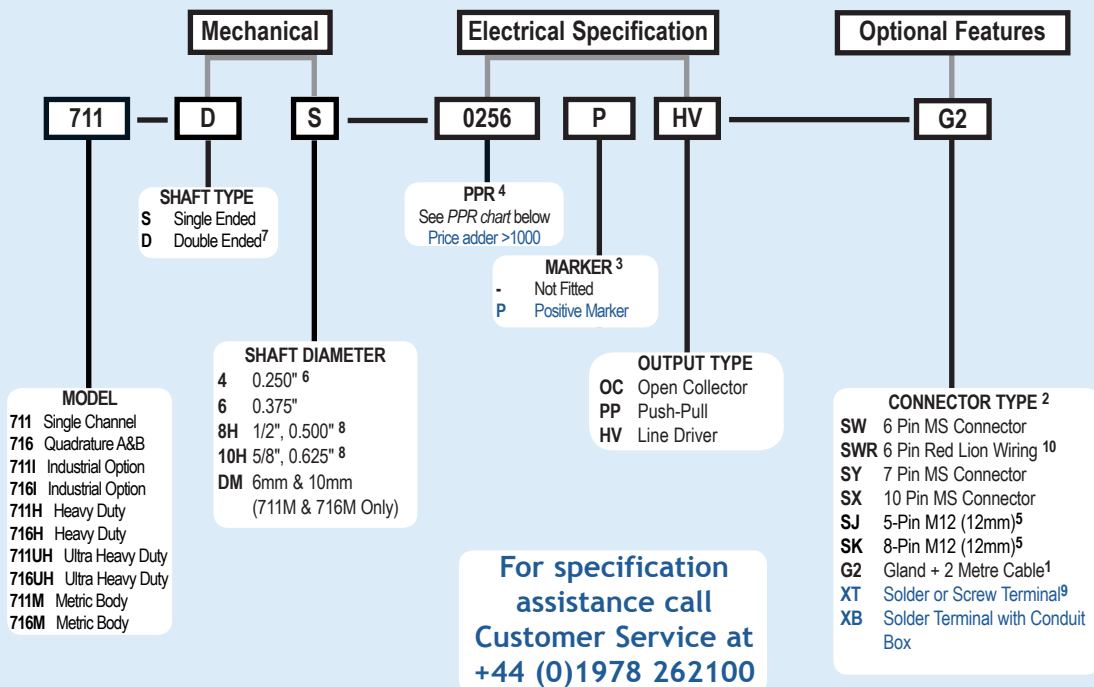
Mechanical

Electrical Specification

Optional Features

711 D S 0256 P HV G2

SHAFT TYPE
S Single Ended
D Double Ended$^{7}$

PPR $^{4}$
See *PPR chart* below
Price adder >1000

MARKER $^{3}$
- Not Fitted
P Positive Marker

SHAFT DIAMETER
4 0.250" $^{6}$
6 0.375"
8H 1/2", 0.500" $^{8}$
10H 5/8", 0.625" $^{8}$
DM 6mm & 10mm (711M & 716M Only)

OUTPUT TYPE
OC Open Collector
PP Push-Pull
HV Line Driver

MODEL
711 Single Channel
716 Quadrature A&B
711I Industrial Option
716I Industrial Option
711H Heavy Duty
716H Heavy Duty
711UH Ultra Heavy Duty
716UH Ultra Heavy Duty
711M Metric Body
716M Metric Body

CONNECTOR TYPE $^{2}$
SW 6 Pin MS Connector
SWR 6 Pin Red Lion Wiring $^{10}$
SY 7 Pin MS Connector
SX 10 Pin MS Connector
SJ 5-Pin M12 (12mm)$^{5}$
SK 8-Pin M12 (12mm)$^{5}$
G2 Gland + 2 Metre Cable$^{1}$
XT Solder or Screw Terminal$^{9}$
XB Solder Terminal with Conduit Box

For specification assistance call Customer Service at +44 (0)1978 262100